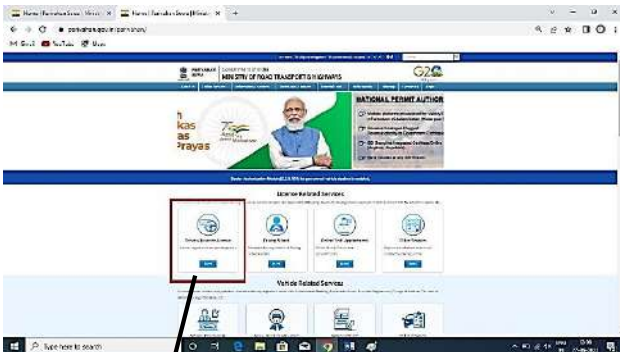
Home | Parivahan Sewa | Minis ×
Home | Parivahan Sewa | Minis ×
+
parivahan.gov.in/parivahan/
Gmail
YouTube
Maps
MINISTRY OF ROAD TRANSPORT & HIGHWAYS
G2C
NATIONAL PERMIT AUTHOR
h
kas
as
Prayas
License Related Services
Driving Licence
Vehicle Related Services
Type here to search